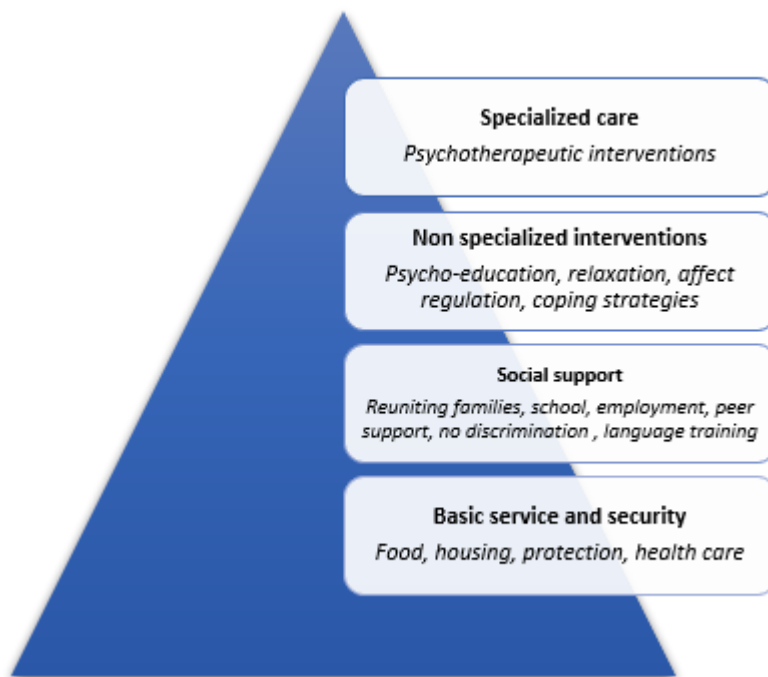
Specialized care
Psychotherapeutic interventions

Non specialized interventions
Psycho-education, relaxation, affect regulation, coping strategies

Social support
Reuniting families, school, employment, peer support, no discrimination , language training

Basic service and security
Food, housing, protection, health care